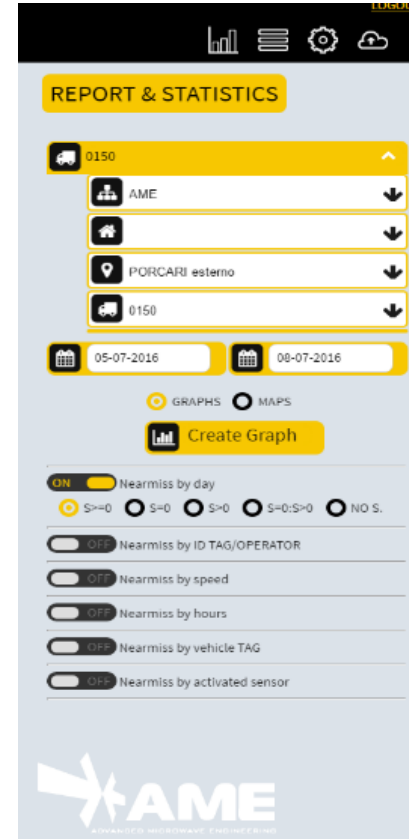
LOGOU

REPORT & STATISTICS

0150

AME

PORCARI esterno

0150

05-07-2016

08-07-2016

GRAPHS MAPS

Create Graph

ON Nearmiss by day

S>=0 S=0 S>0 S=0;S>0 NO S.

OFF Nearmiss by ID TAG/OPERATOR

OFF Nearmiss by speed

OFF Nearmiss by hours

OFF Nearmiss by vehicle TAG

OFF Nearmiss by activated sensor

AME
ADVANCED MICROWAVE ENGINEERING